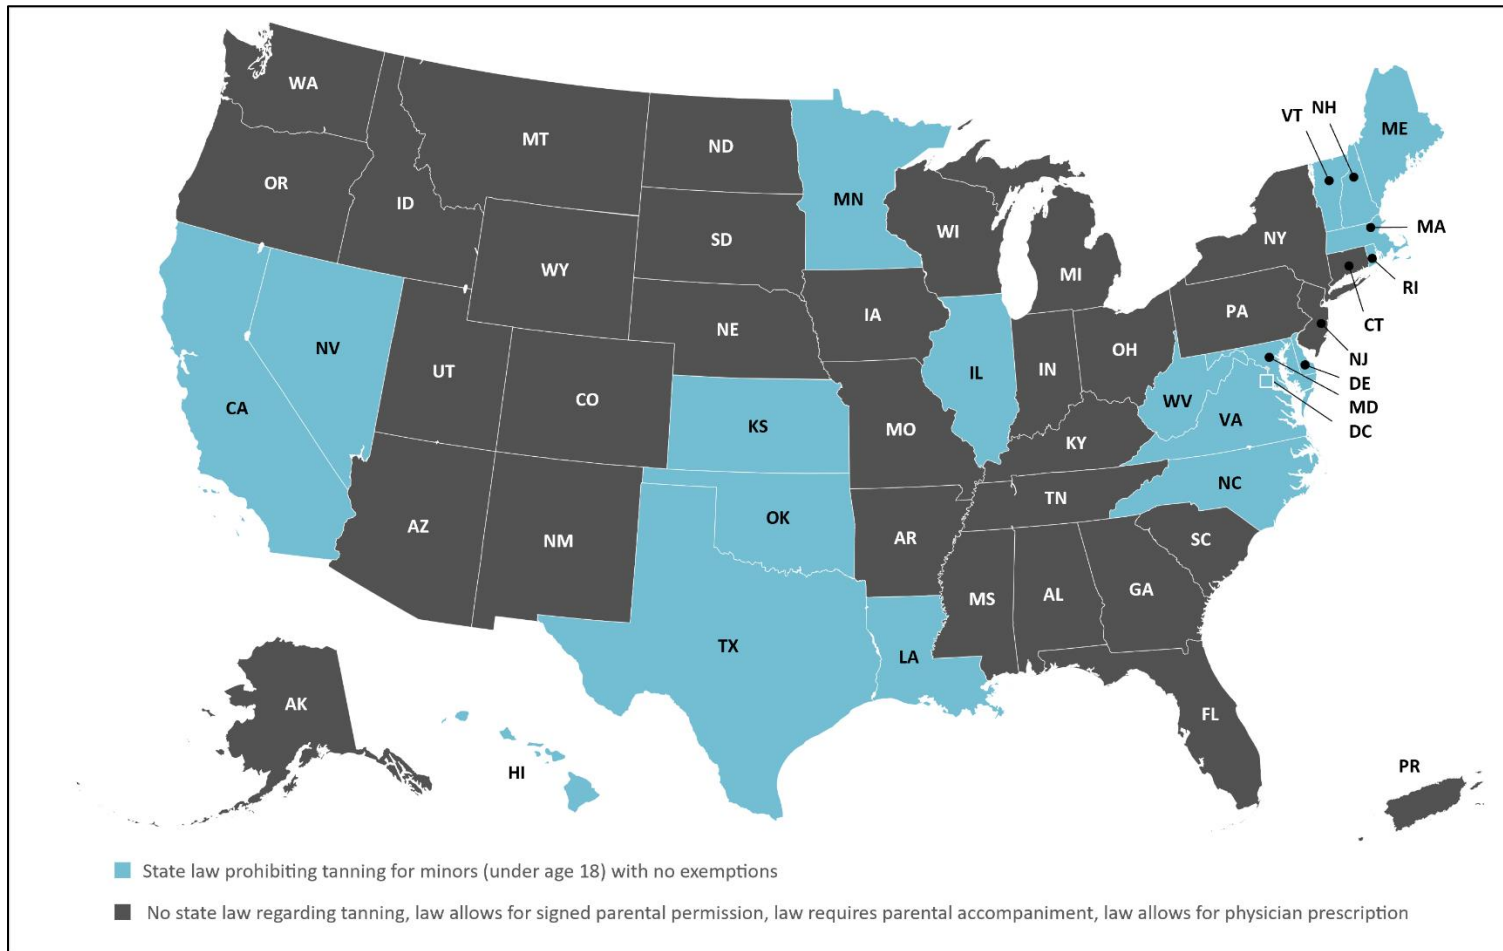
WA
MT
ND
VT
NH
ME
OR
MN
ID
SD
WI
NY
MA
WY
MI
RI
IA
CA
NV
NE
PA
CT
UT
IL
IN
OH
NJ
CO
DE
WV
MD
KS
MO
VA
DC
KY
NC
TN
OK
AZ
NM
AR
SC
MS
AL
GA
TX
LA
AK
FL
HI
PR

State law prohibiting tanning for minors (under age 18) with no exemptions

No state law regarding tanning, law allows for signed parental permission, law requires parental accompaniment, law allows for physician prescription